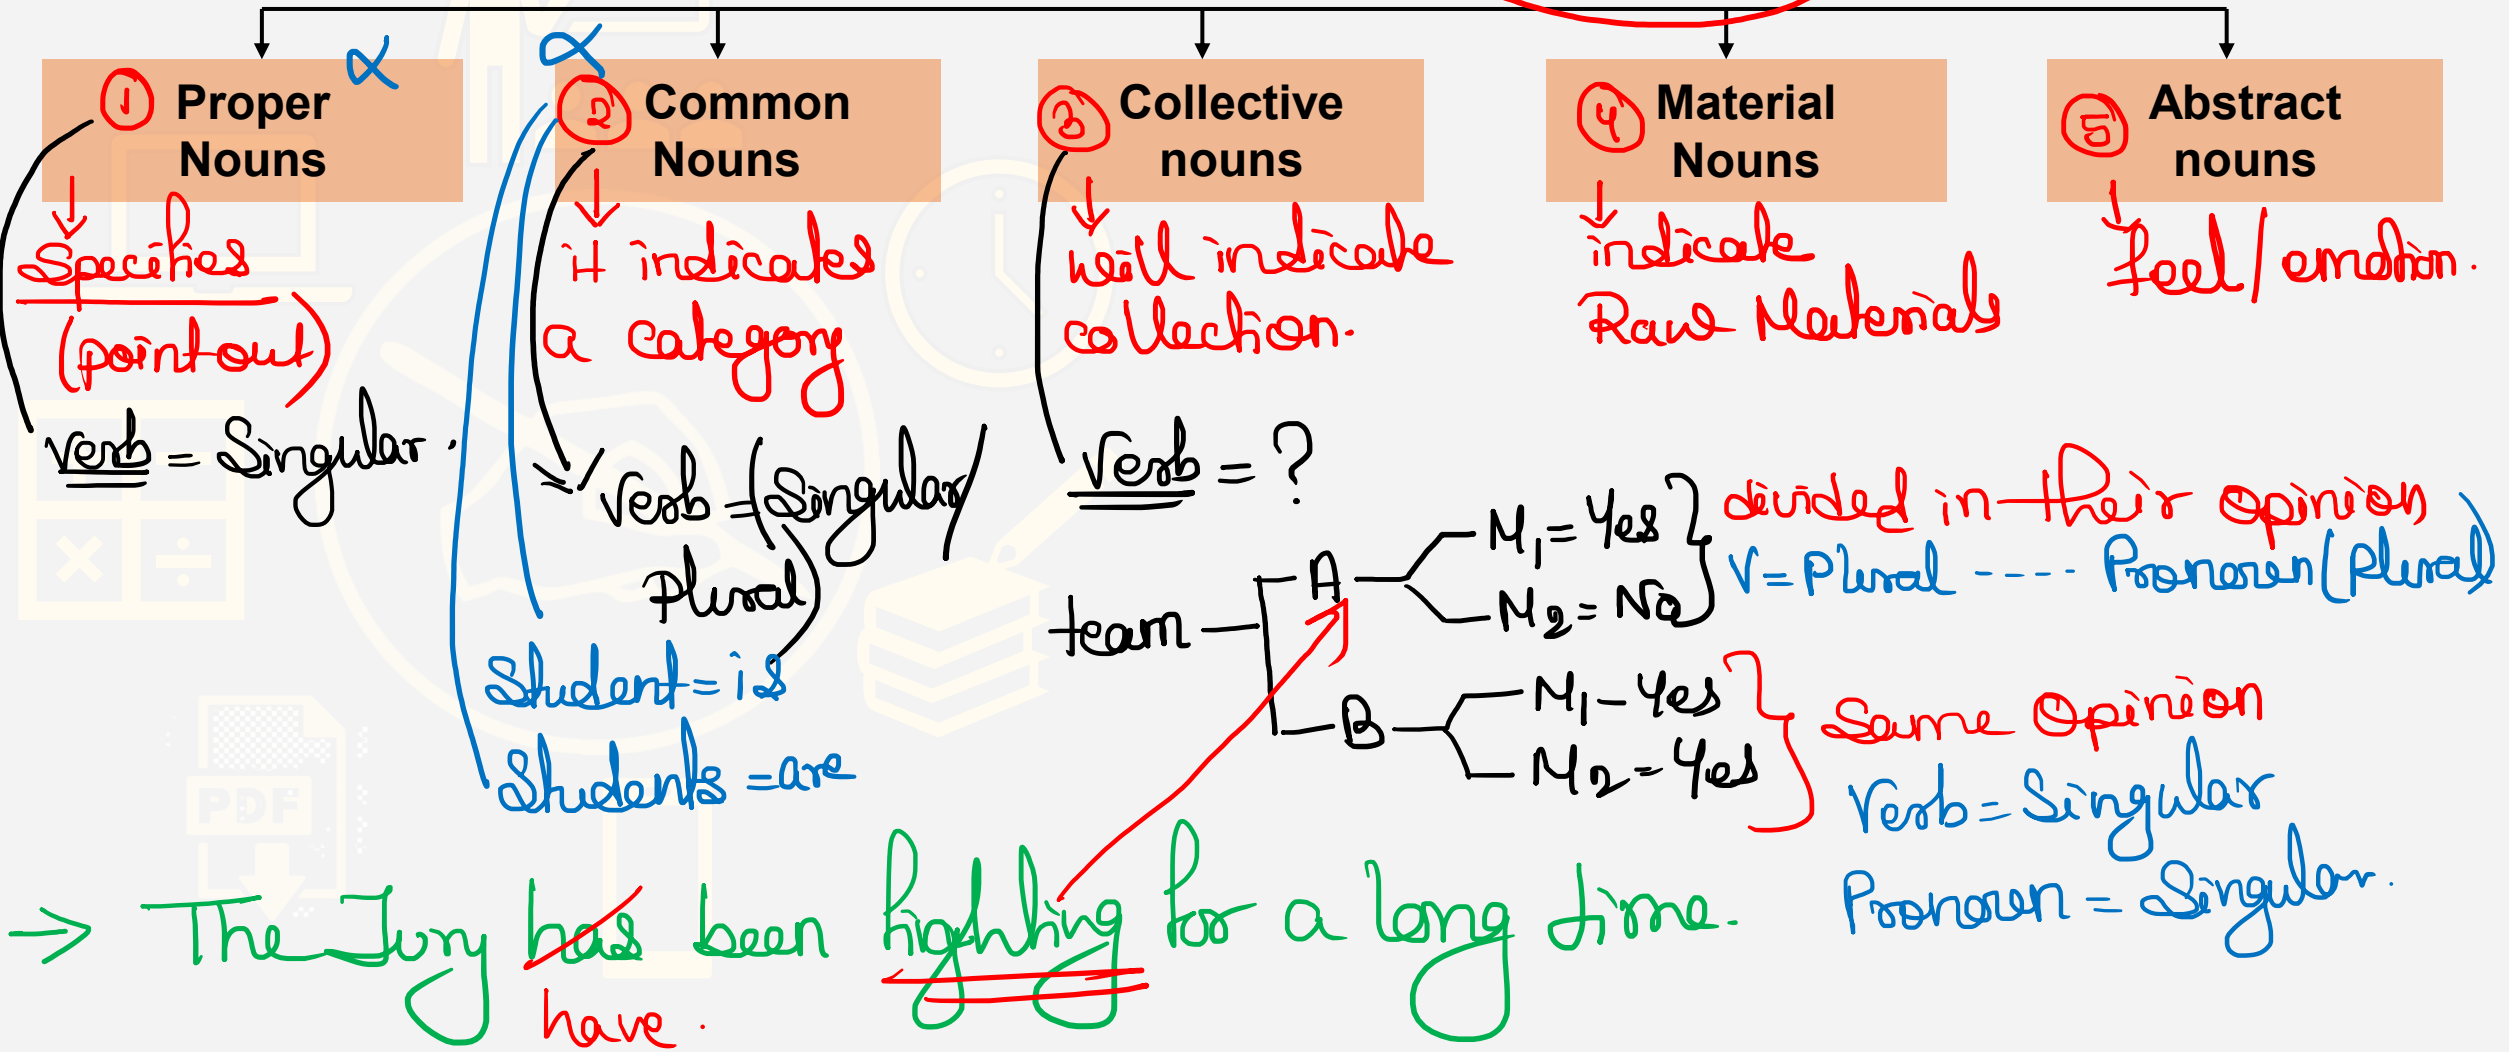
① Proper Nouns

specifies (point out)

verb = Singular.

② Common Nouns

it indicates a category

verb = (Singular / Plural)

Student = is

Students = are

③ Collective nouns

will indicate collection.

Verb = ?

team — A — $M_1$ = Yes, $M_2$ = No } divided in their opinion
V = Plural ---- Pronoun (Plural)

B — $M_1$ – Yes, $M_2$ – Yes } Same Opinion
Verb = Singular
Pronoun = Singular.

④ Material Nouns

indicate Raw Materials

⑤ Abstract nouns

feel / emotion.

→ The Jury has been fighting for a long time.
have.